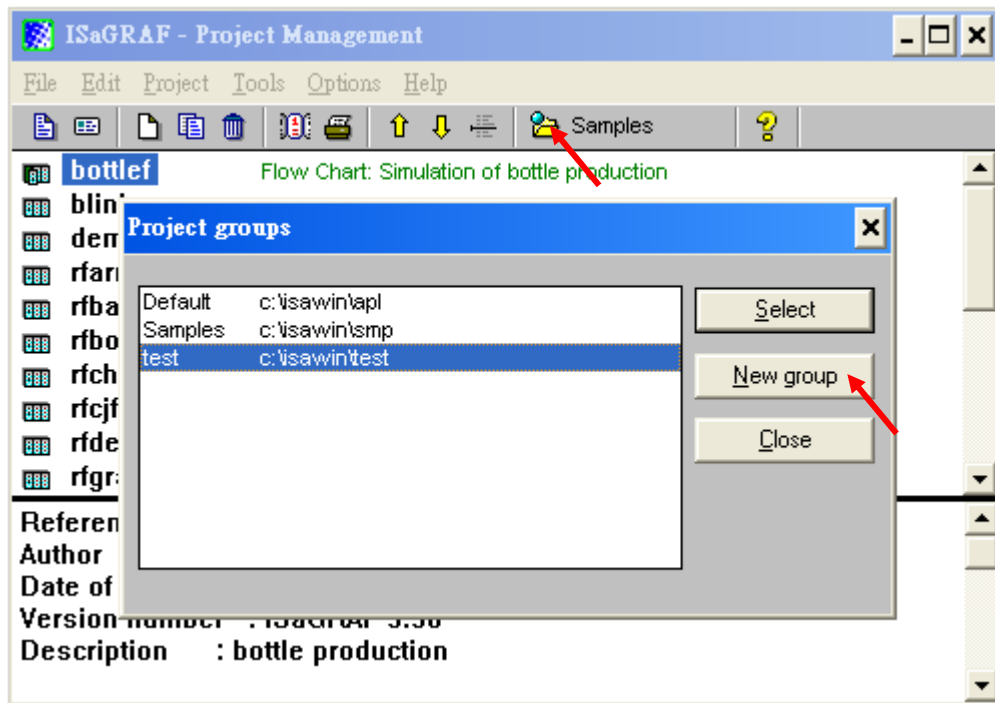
ISaGRAF - Project Management

File Edit Project Tools Options Help

Samples

bottlef Flow Chart: Simulation of bottle production
blin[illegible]
dem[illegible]
rfar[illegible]
rfba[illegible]
rfbo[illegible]
rfch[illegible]
rfcjf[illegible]
rfde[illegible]
rfgr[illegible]

Referen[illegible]
Author
Date of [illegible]
Version number : ISaGRAF 3.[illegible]
Description : bottle production

Project groups

| | |
|---|---|
| Default | c:\isawin\apl |
| Samples | c:\isawin\smp |
| test | c:\isawin\test |

Select
New group
Close